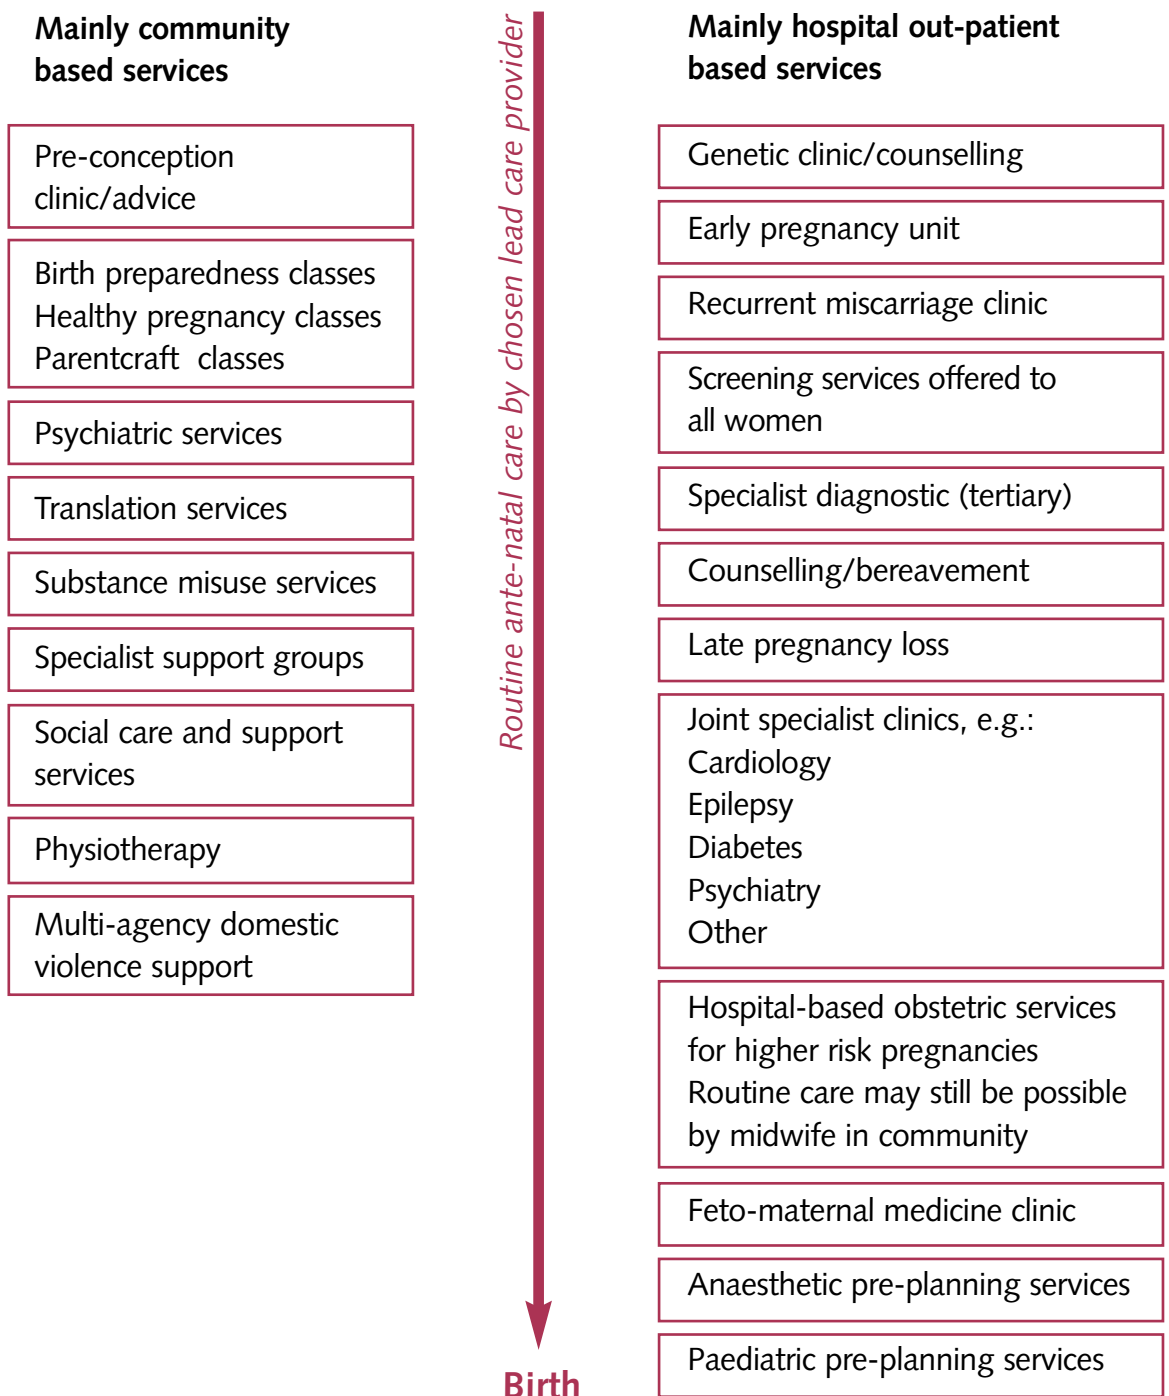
Mainly community based services

Pre-conception clinic/advice

Birth preparedness classes
Healthy pregnancy classes
Parentcraft classes

Psychiatric services

Translation services

Substance misuse services

Specialist support groups

Social care and support services

Physiotherapy

Multi-agency domestic violence support

Routine ante-natal care by chosen lead care provider

Birth

Mainly hospital out-patient based services

Genetic clinic/counselling

Early pregnancy unit

Recurrent miscarriage clinic

Screening services offered to all women

Specialist diagnostic (tertiary)

Counselling/bereavement

Late pregnancy loss

Joint specialist clinics, e.g.:
Cardiology
Epilepsy
Diabetes
Psychiatry
Other

Hospital-based obstetric services for higher risk pregnancies
Routine care may still be possible by midwife in community

Feto-maternal medicine clinic

Anaesthetic pre-planning services

Paediatric pre-planning services